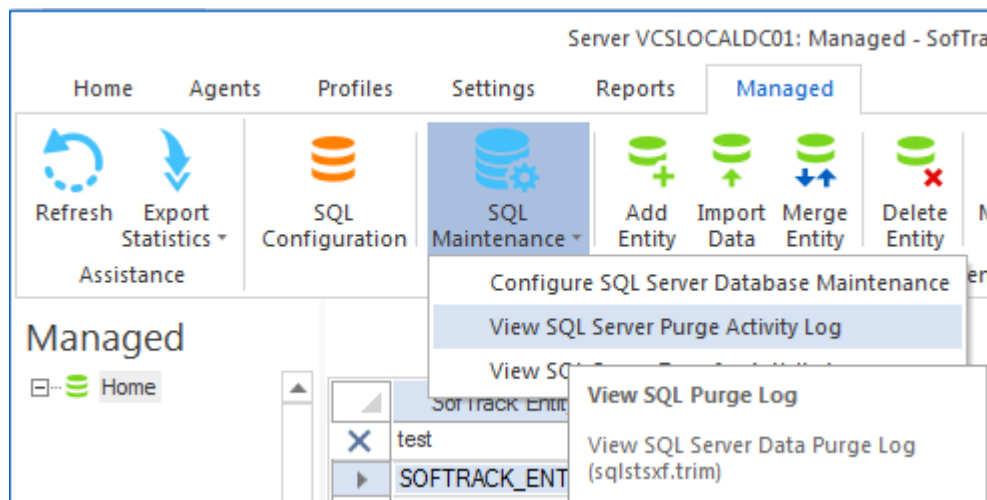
Server VCSLOCALDC01: Managed - SofTra

Home
Agents
Profiles
Settings
Reports
Managed

Refresh
Export Statistics
Assistance

SQL Configuration

SQL Maintenance

Add Entity
Import Data
Merge Entity
Delete Entity

Configure SQL Server Database Maintenance
View SQL Server Purge Activity Log
View SQ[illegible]

Managed
Home

SofTrack Entit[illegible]
test
SOFTRACK_ENT

View SQL Purge Log

View SQL Server Data Purge Log (sqlstsxf.trim)